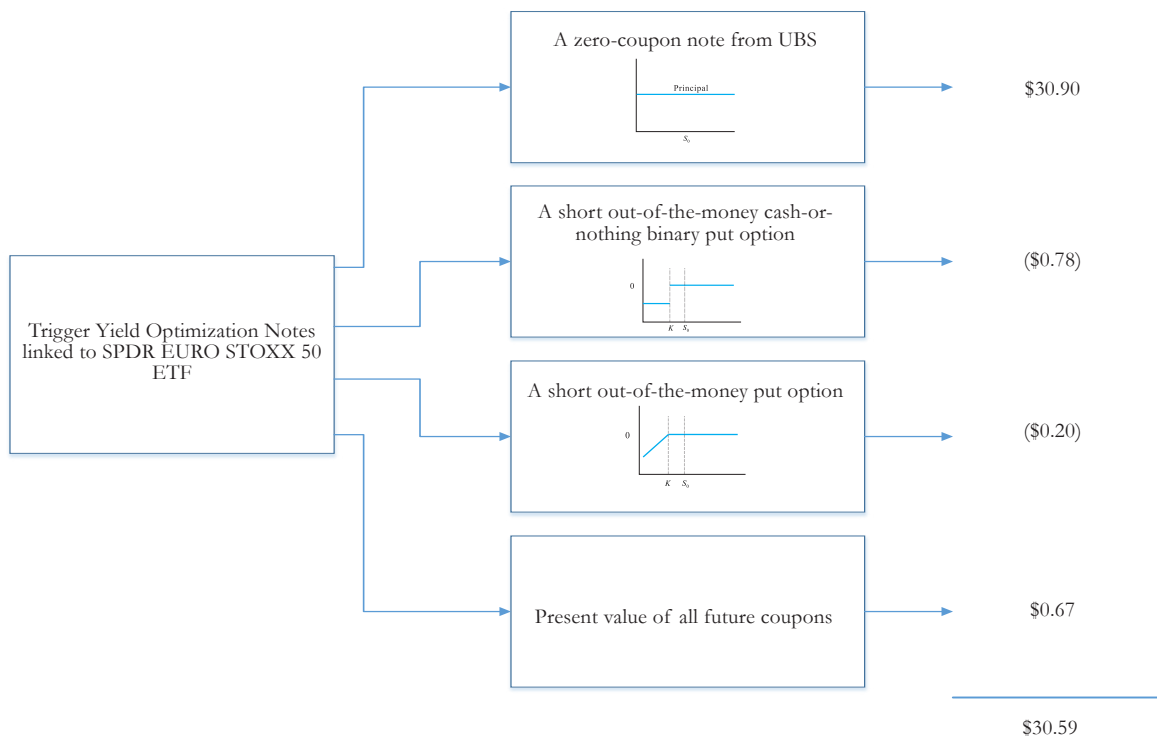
Trigger Yield Optimization Notes linked to SPDR EURO STOXX 50 ETF

A zero-coupon note from UBS

Principal

$S_0$

$30.90

A short out-of-the-money cash-or-nothing binary put option

0

$K$ $S_0$

($0.78)

A short out-of-the-money put option

0

$K$ $S_0$

($0.20)

Present value of all future coupons

$0.67

$30.59